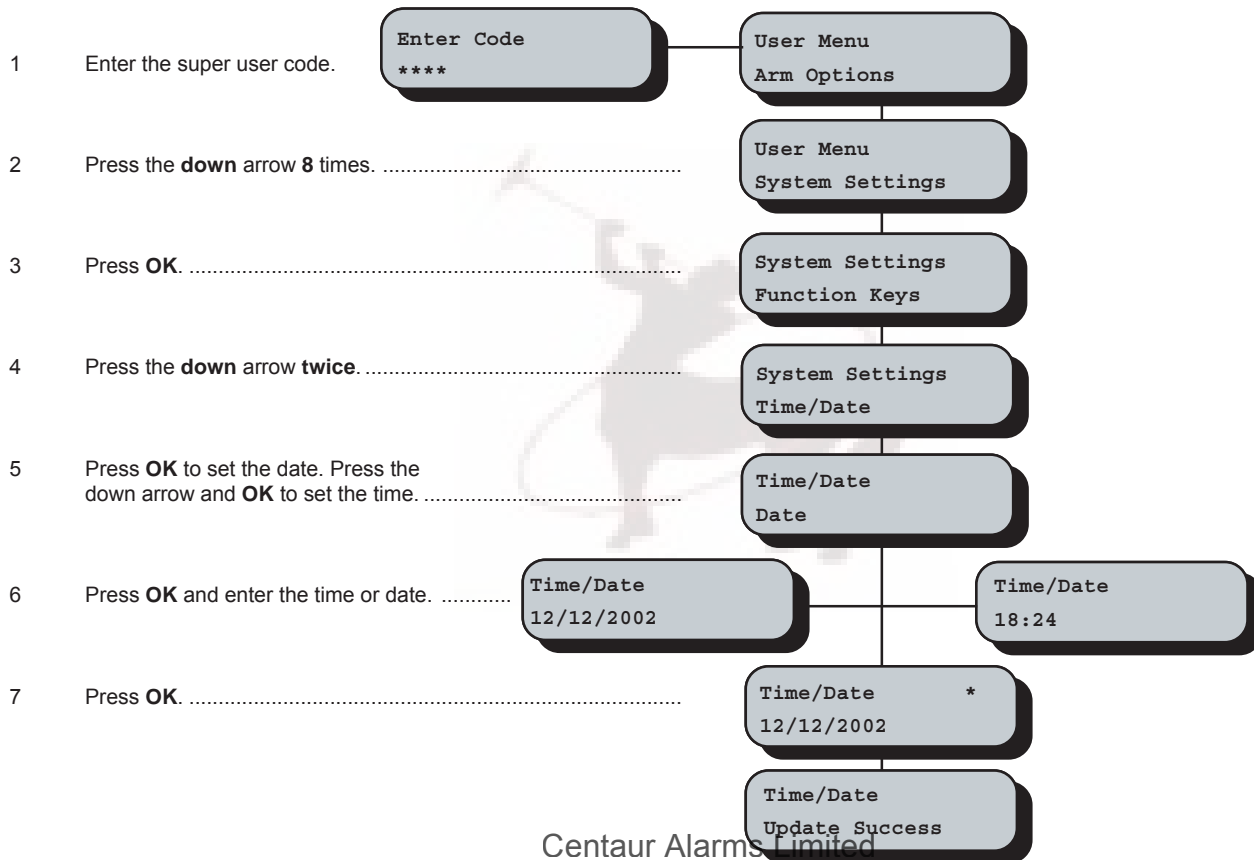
1 Enter the super user code.

Enter Code
****

User Menu
Arm Options

2 Press the **down** arrow **8** times. ..................................................

User Menu
System Settings

3 Press **OK**. ..........................................................................

System Settings
Function Keys

4 Press the **down** arrow **twice**. ..................................................

System Settings
Time/Date

5 Press **OK** to set the date. Press the down arrow and **OK** to set the time. ............................................

Time/Date
Date

6 Press **OK** and enter the time or date. ...........

Time/Date
12/12/2002

Time/Date
18:24

7 Press **OK**. ..........................................................................

Time/Date *
12/12/2002

Time/Date
Update Success

Centaur Alarms Limited